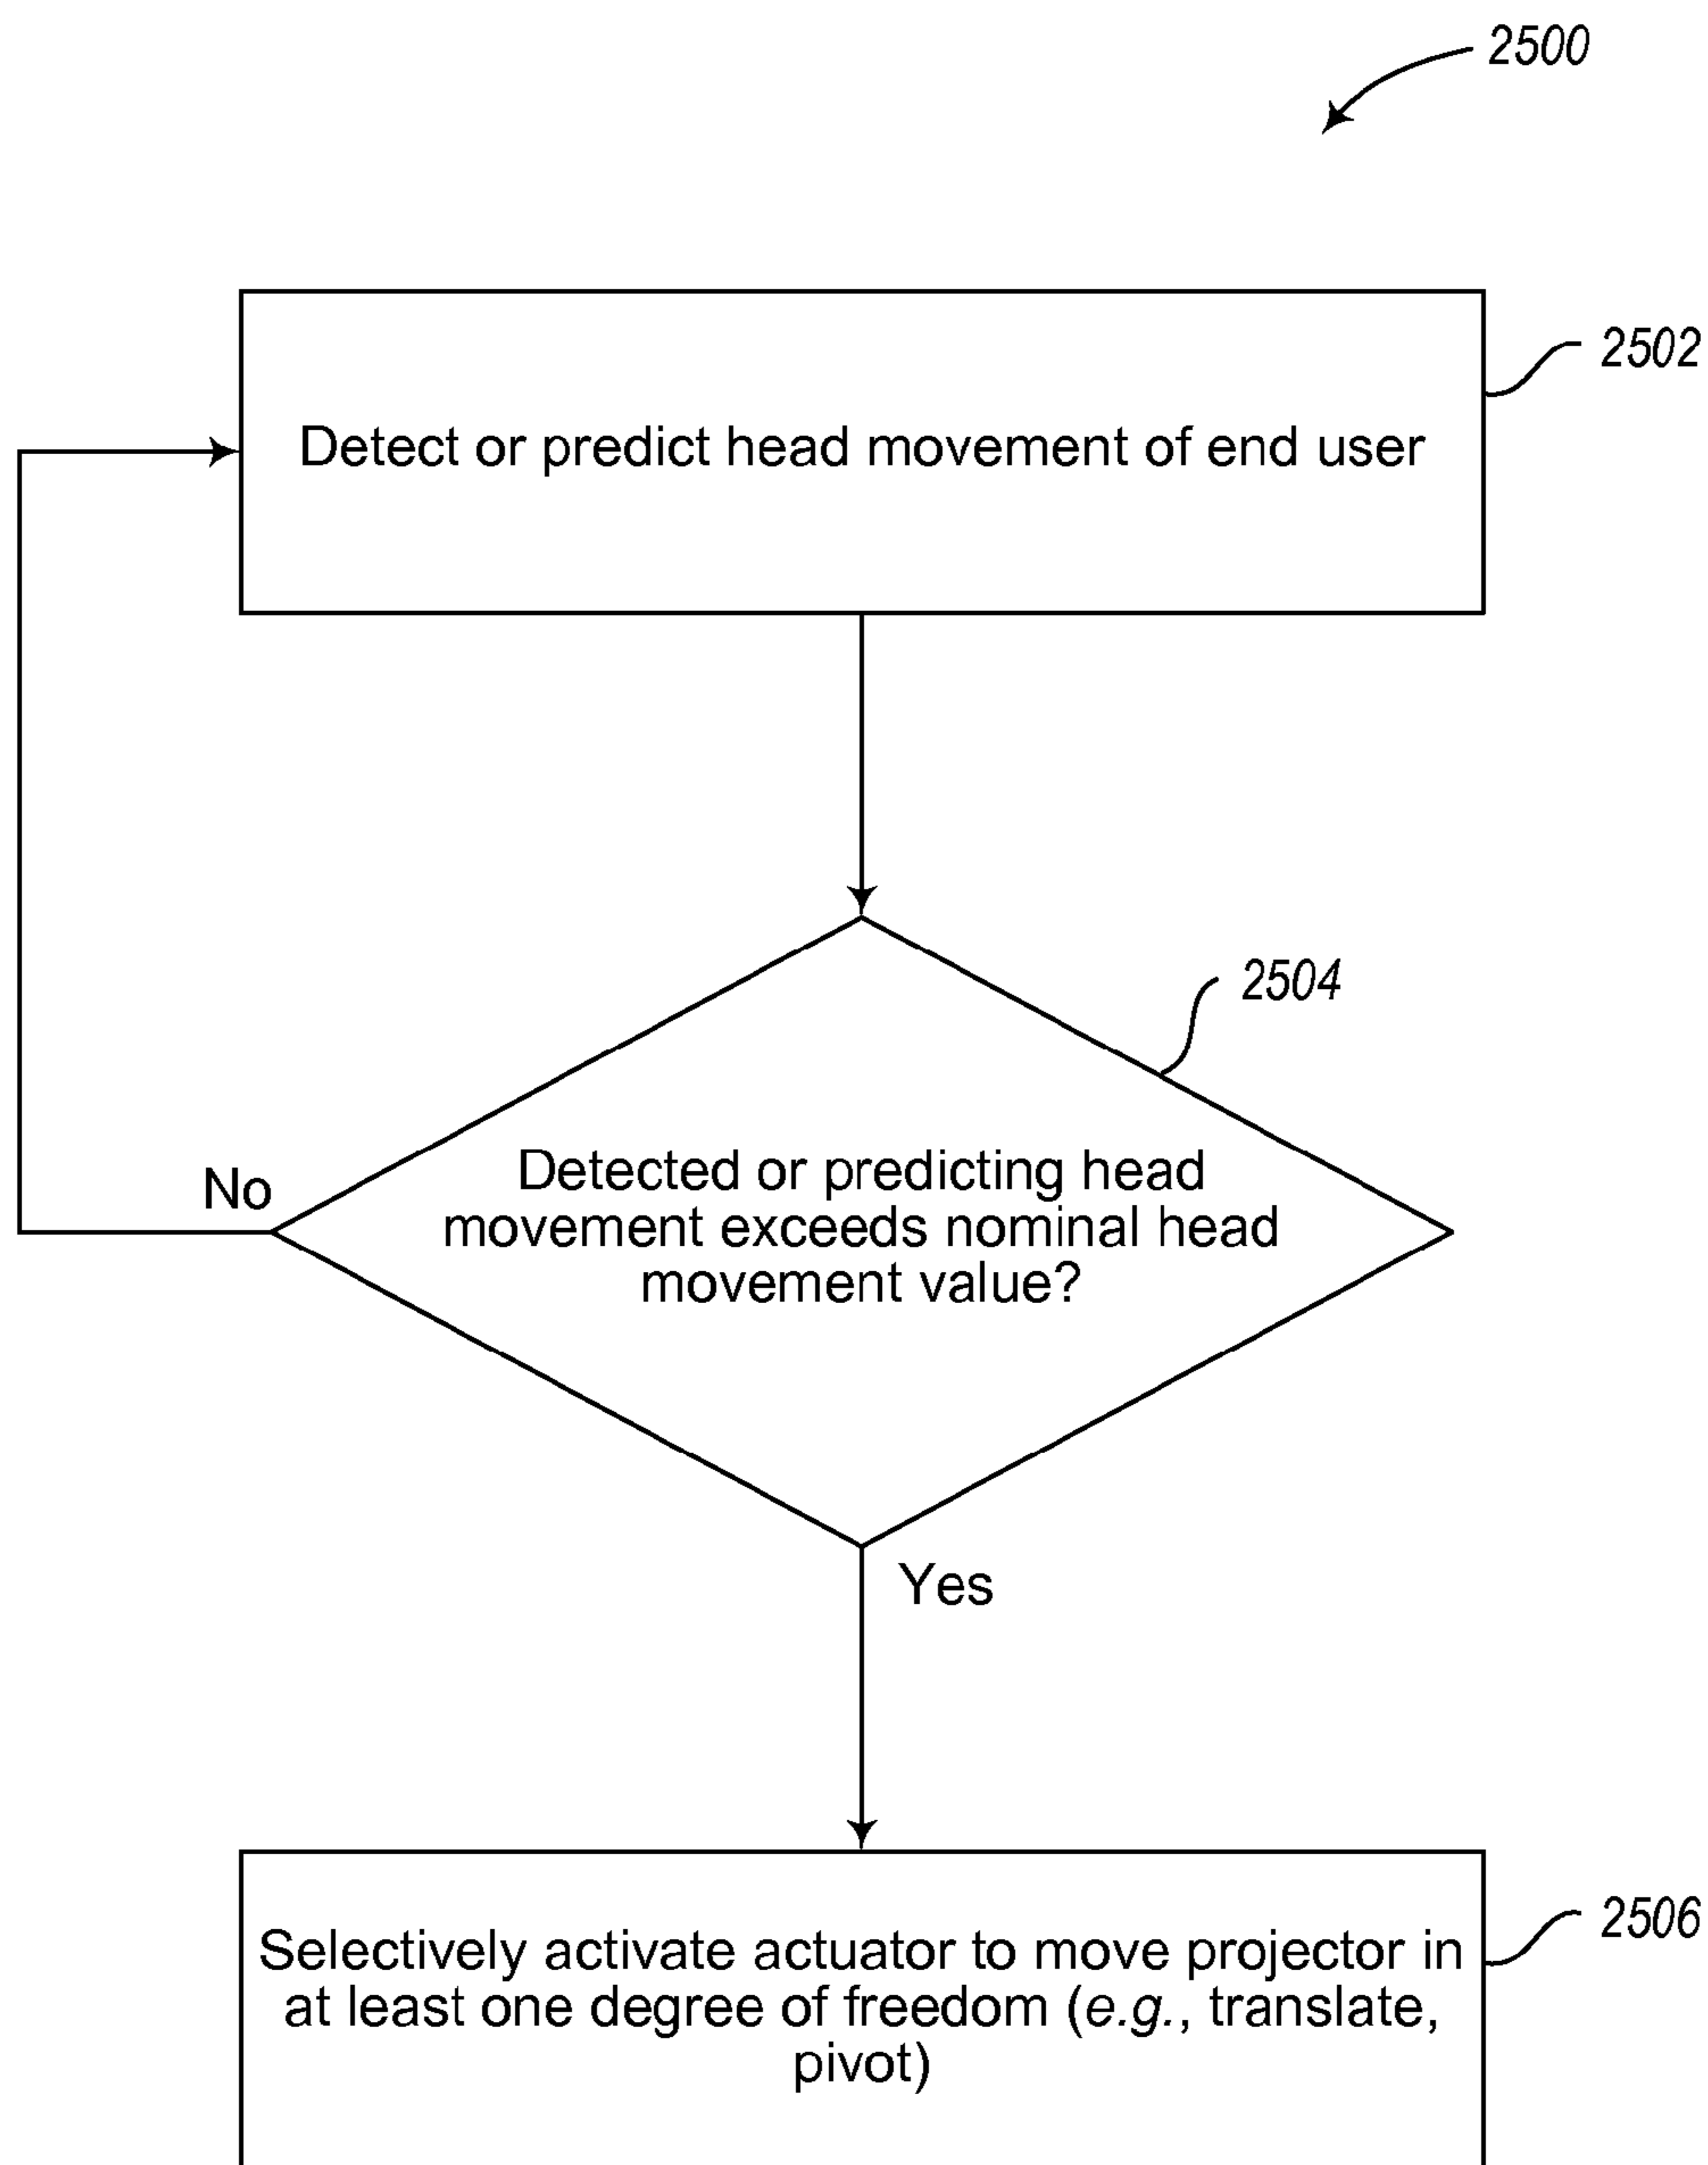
2500

Detect or predict head movement of end user

2502

2504

No

Detected or predicting head movement exceeds nominal head movement value?

Yes

Selectively activate actuator to move projector in at least one degree of freedom (*e.g.*, translate, pivot)

2506